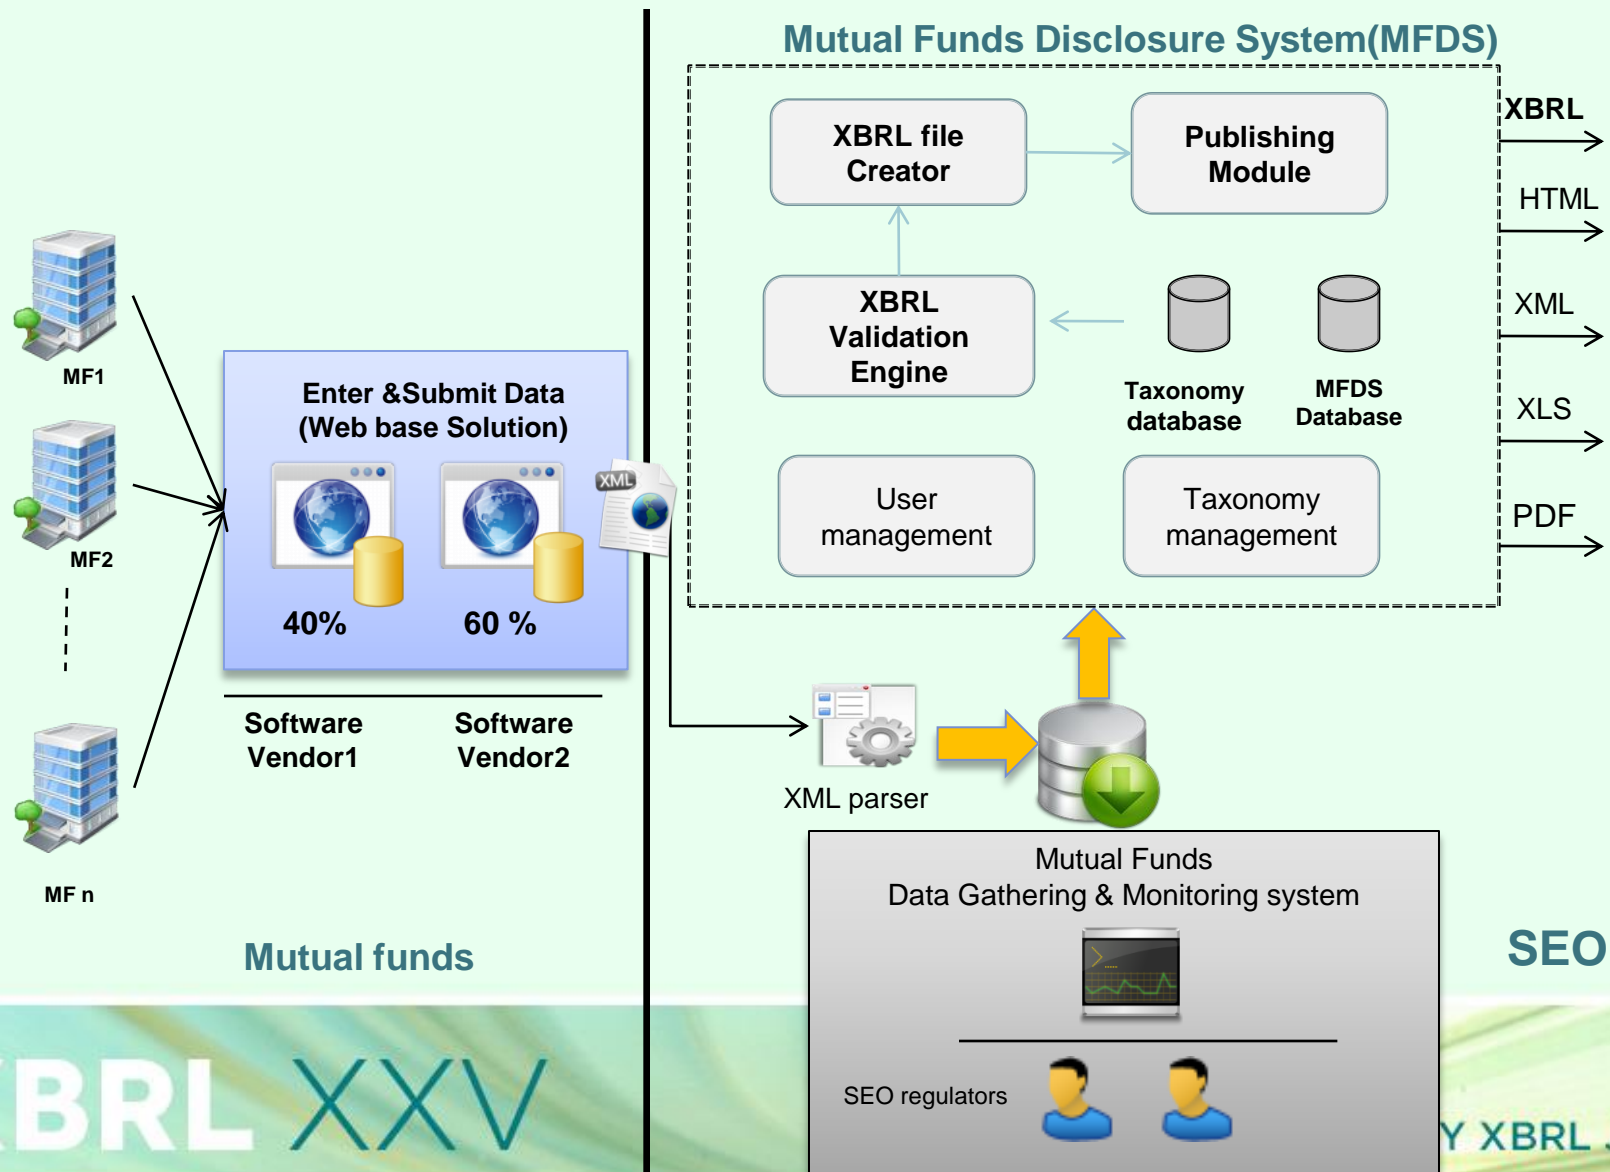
Mutual Funds Disclosure System(MFDS)

XBRL file Creator

Publishing Module

XBRL Validation Engine

Taxonomy database

MFDS Database

User management

Taxonomy management

XBRL

HTML

XML

XLS

PDF

MF1

MF2

MF n

Enter &Submit Data (Web base Solution)

XML

40%

60 %

Software Vendor1

Software Vendor2

XML parser

Mutual Funds
Data Gathering & Monitoring system

SEO regulators

Mutual funds

SEO

BRL XXV

Y XBRL